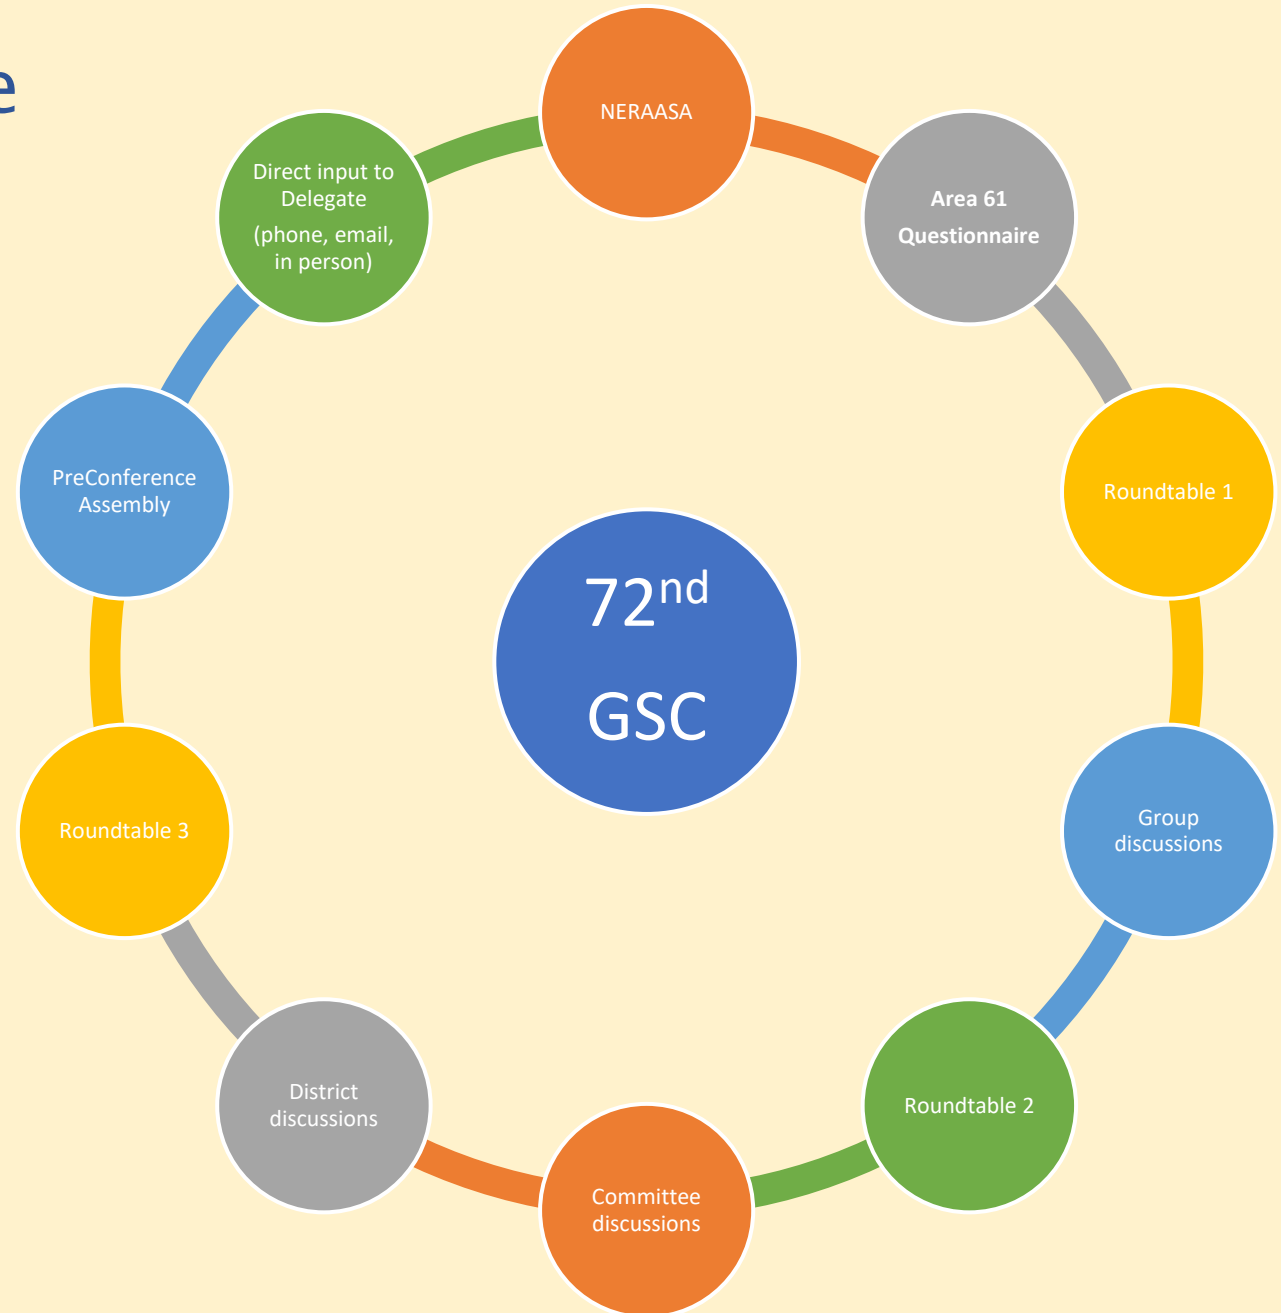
e

NERAASA

Area 61 Questionnaire

Roundtable 1

Group discussions

Roundtable 2

Committee discussions

District discussions

Roundtable 3

PreConference Assembly

Direct input to Delegate (phone, email, in person)

$72^{nd}$ GSC